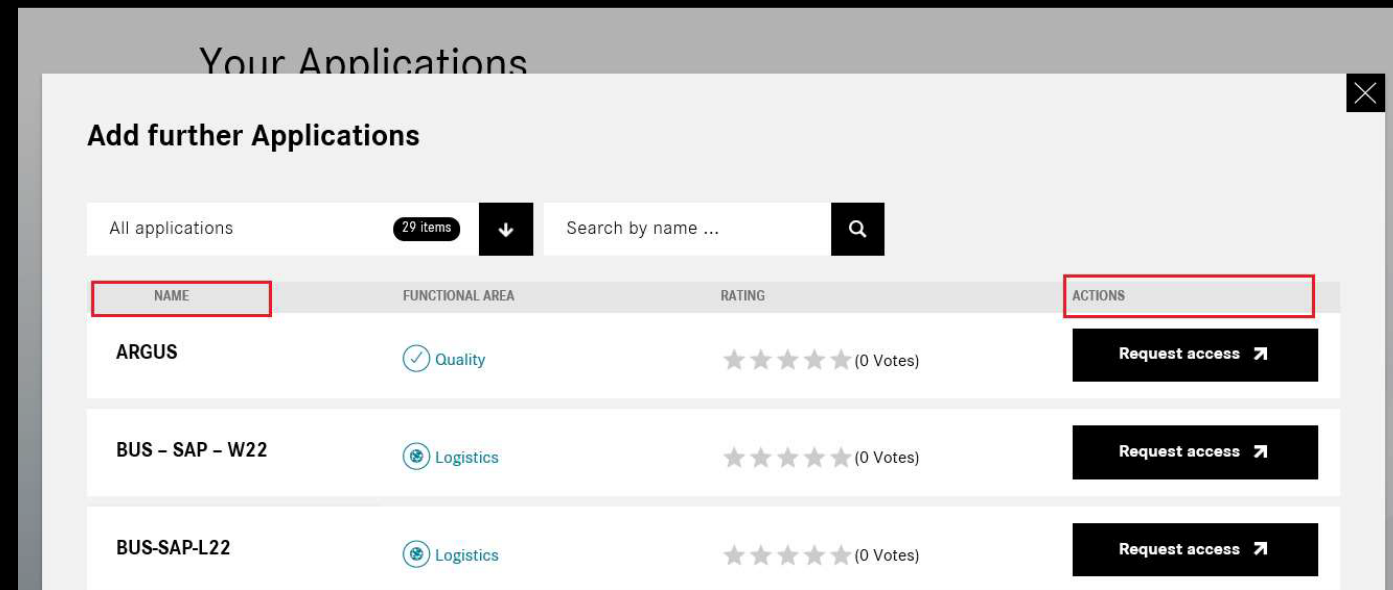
Your Applications

Add further Applications

All applications 29 items

Search by name ...

| NAME | FUNCTIONAL AREA | RATING | ACTIONS |
|---|---|---|---|
| ARGUS | Quality | (0 Votes) | Request access |
| BUS – SAP – W22 | Logistics | (0 Votes) | Request access |
| BUS-SAP-L22 | Logistics | (0 Votes) | Request access |